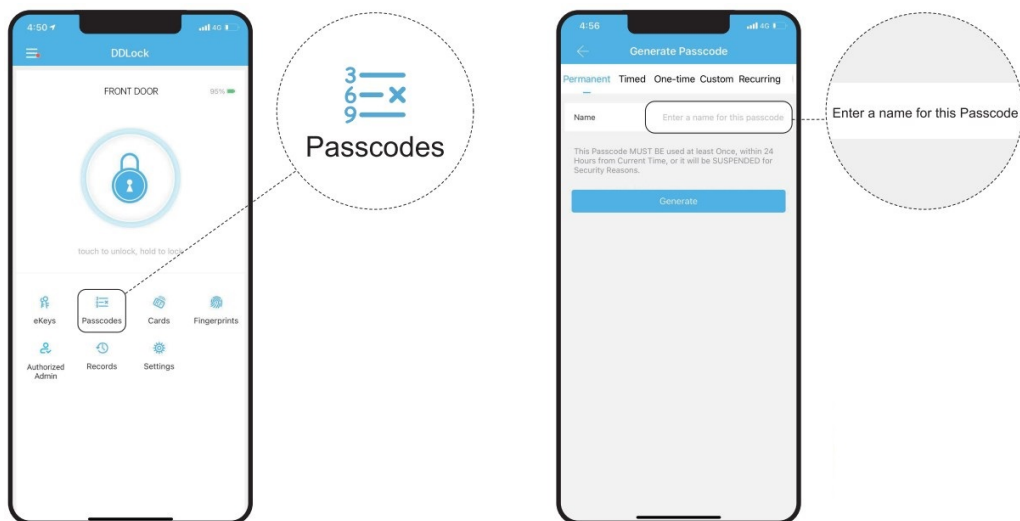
4:50 4G

DDLock

FRONT DOOR 95%

touch to unlock, hold to lock

eKeys Passcodes Cards Fingerprints

Authorized Admin Records Settings

3
6
9

Passcodes

4:56 4G

Generate Passcode

Permanent Timed One-time Custom Recurring

Name Enter a name for this passcode

This Passcode MUST BE used at least Once, within 24 Hours from Current Time, or it will be SUSPENDED for Security Reasons.

Generate

Enter a name for this Passcode